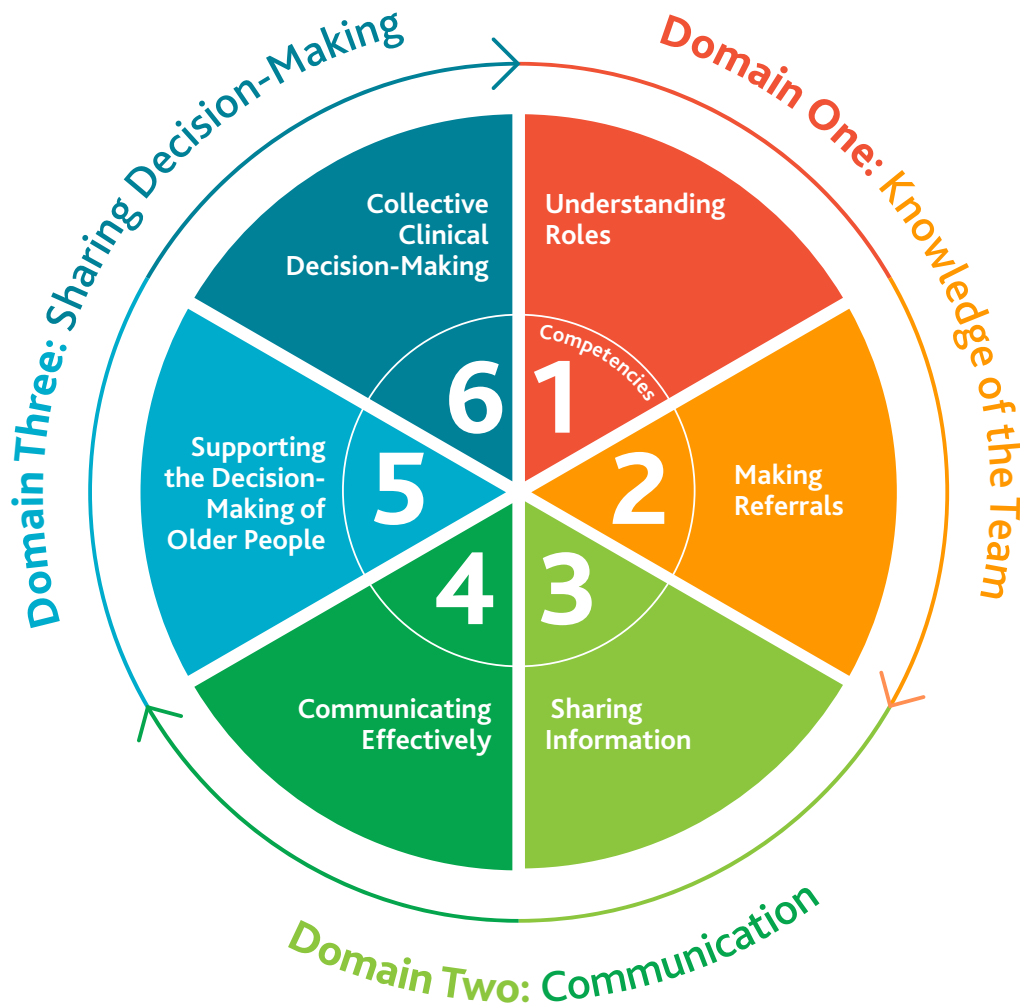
Domain One: Knowledge of the Team

Domain Two: Communication

Domain Three: Sharing Decision-Making

Competencies

1 Understanding Roles

2 Making Referrals

3 Sharing Information

4 Communicating Effectively

5 Supporting the Decision-Making of Older People

6 Collective Clinical Decision-Making